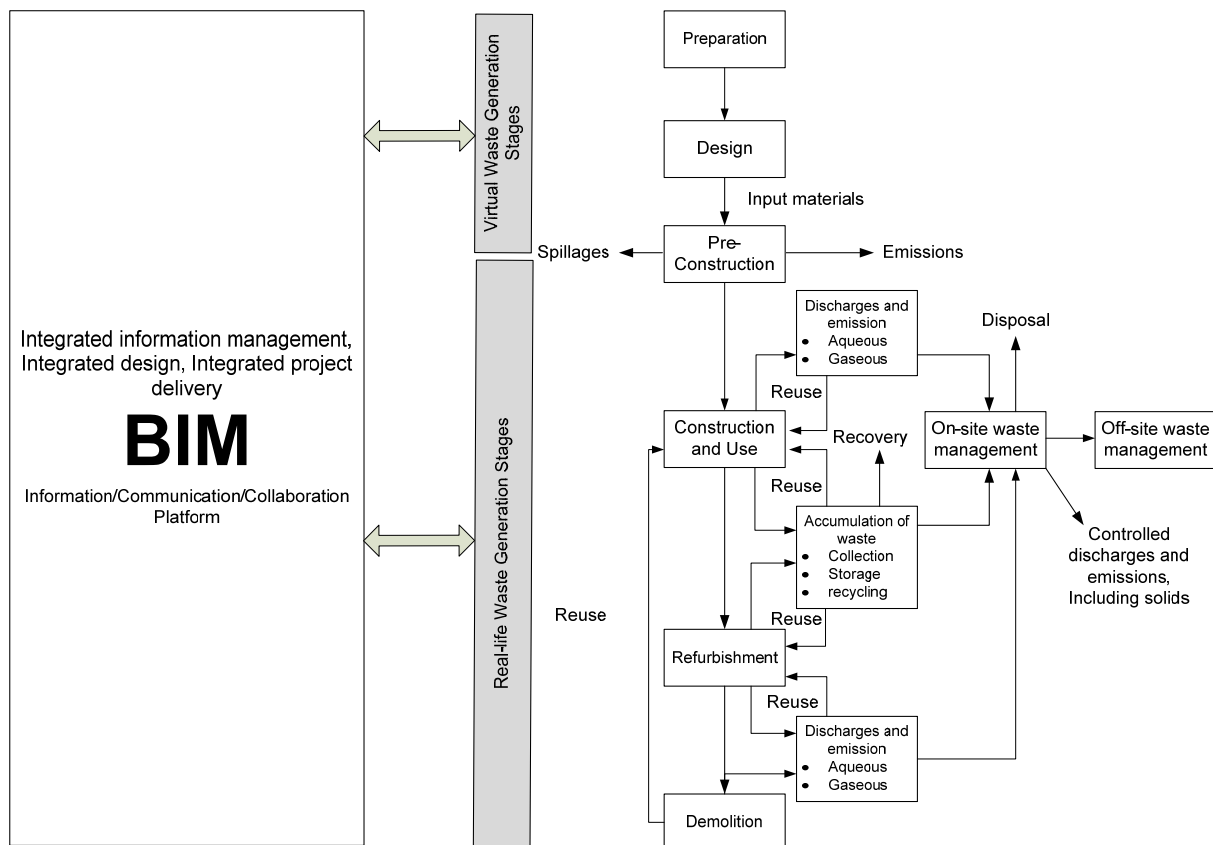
Integrated information management, Integrated design, Integrated project delivery

BIM

Information/Communication/Collaboration Platform

Virtual Waste Generation Stages

Real-life Waste Generation Stages

Preparation

Design

Input materials

Spillages

Pre-Construction

Emissions

Discharges and emission
• Aqueous
• Gaseous

Disposal

Reuse

Construction and Use

Recovery

On-site waste management

Off-site waste management

Reuse

Accumulation of waste
• Collection
• Storage
• recycling

Controlled discharges and emissions, Including solids

Reuse

Reuse

Refurbishment

Reuse

Discharges and emission
• Aqueous
• Gaseous

Demolition